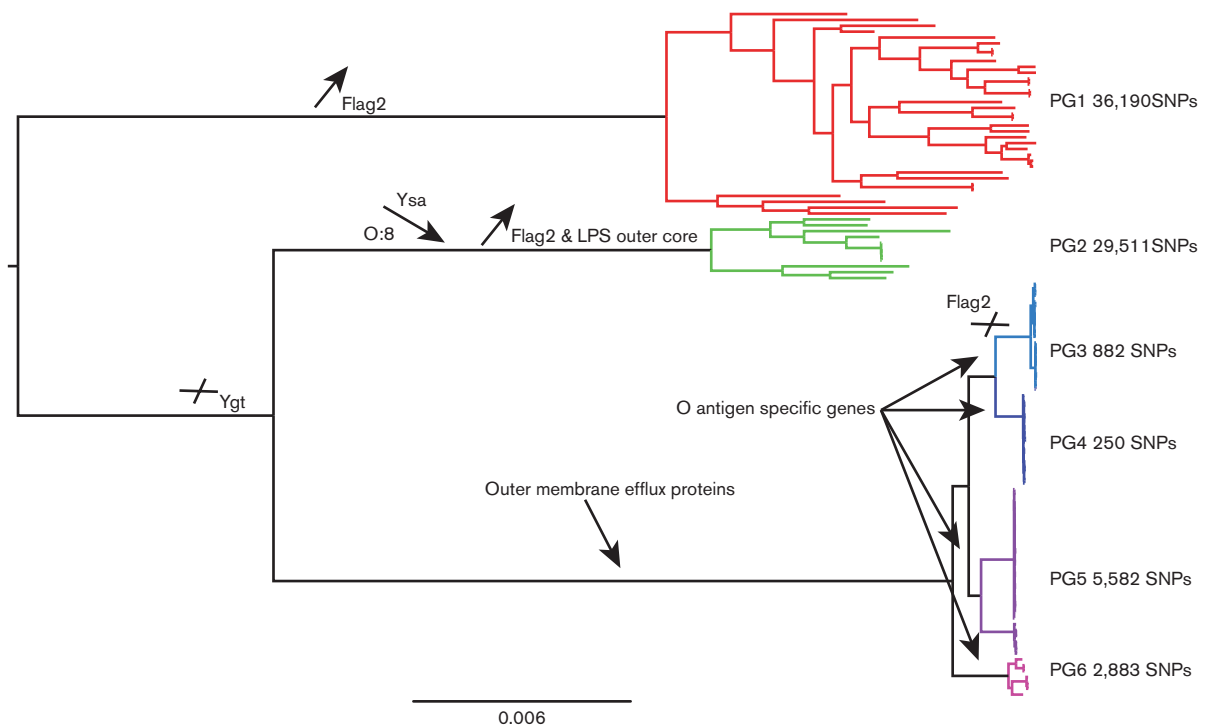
Flag2

PG1 36,190SNPs

Ysa

O:8

Flag2 & LPS outer core

PG2 29,511SNPs

Flag2

PG3 882 SNPs

O antigen specific genes

Ygt

PG4 250 SNPs

Outer membrane efflux proteins

PG5 5,582 SNPs

PG6 2,883 SNPs

0.006